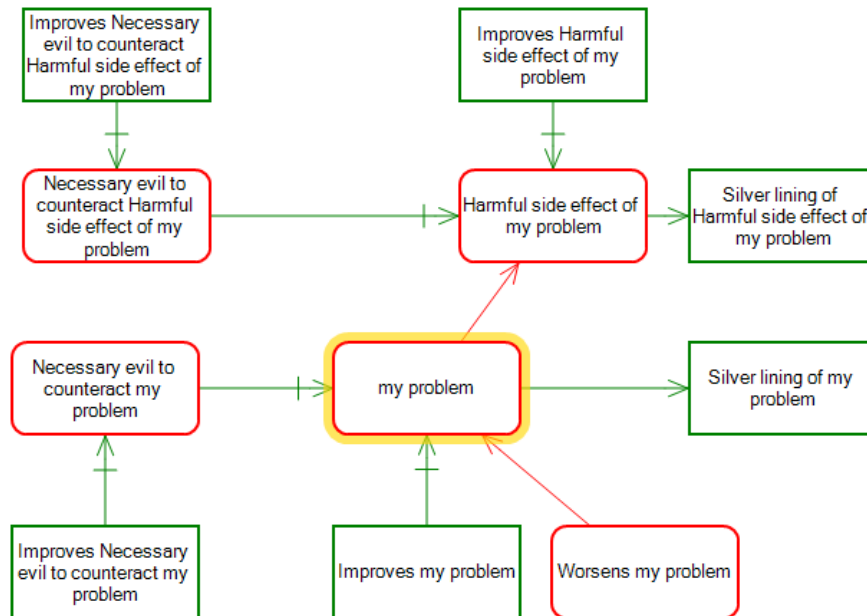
Improves Necessary evil to counteract Harmful side effect of my problem

Improves Harmful side effect of my problem

Necessary evil to counteract Harmful side effect of my problem

Harmful side effect of my problem

Silver lining of Harmful side effect of my problem

Necessary evil to counteract my problem

my problem

Silver lining of my problem

Improves Necessary evil to counteract my problem

Improves my problem

Worsens my problem